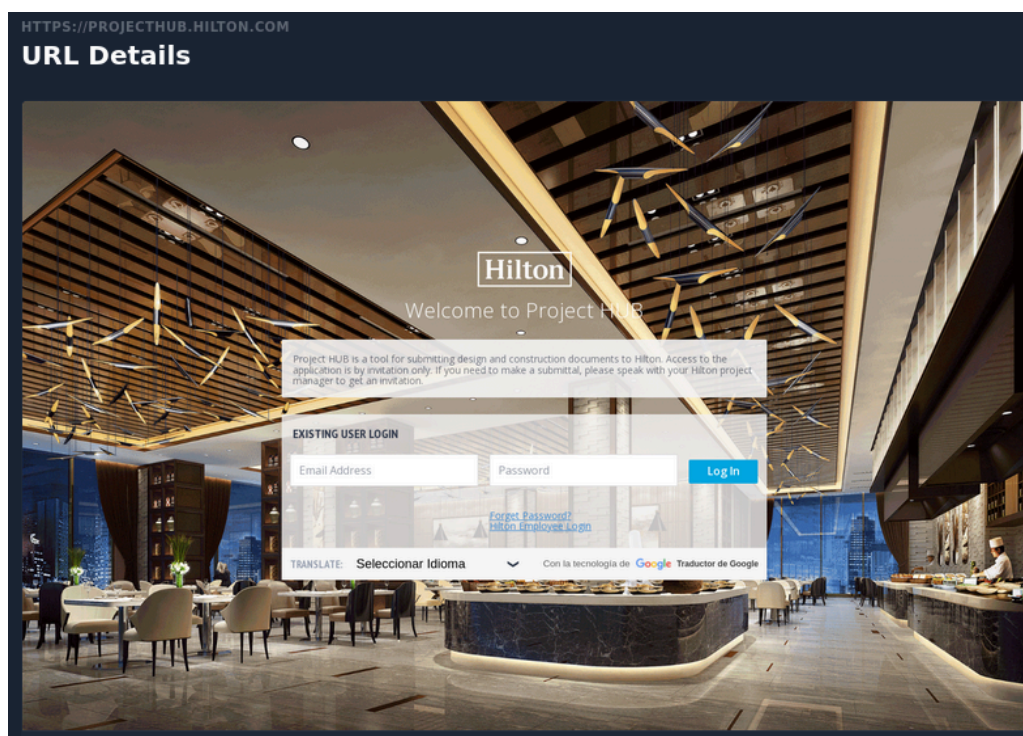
HTTPS://PROJECTHUB.HILTON.COM

URL Details

Hilton

Welcome to Project HUB

Project HUB is a tool for submitting design and construction documents to Hilton. Access to the application is by invitation only. If you need to make a submittal, please speak with your Hilton project manager to get an invitation.

EXISTING USER LOGIN

Email Address

Password

Log In

Forget Password?
Hilton Employee Login

TRANSLATE: Seleccionar Idioma

Con la tecnología de Google Traductor de Google